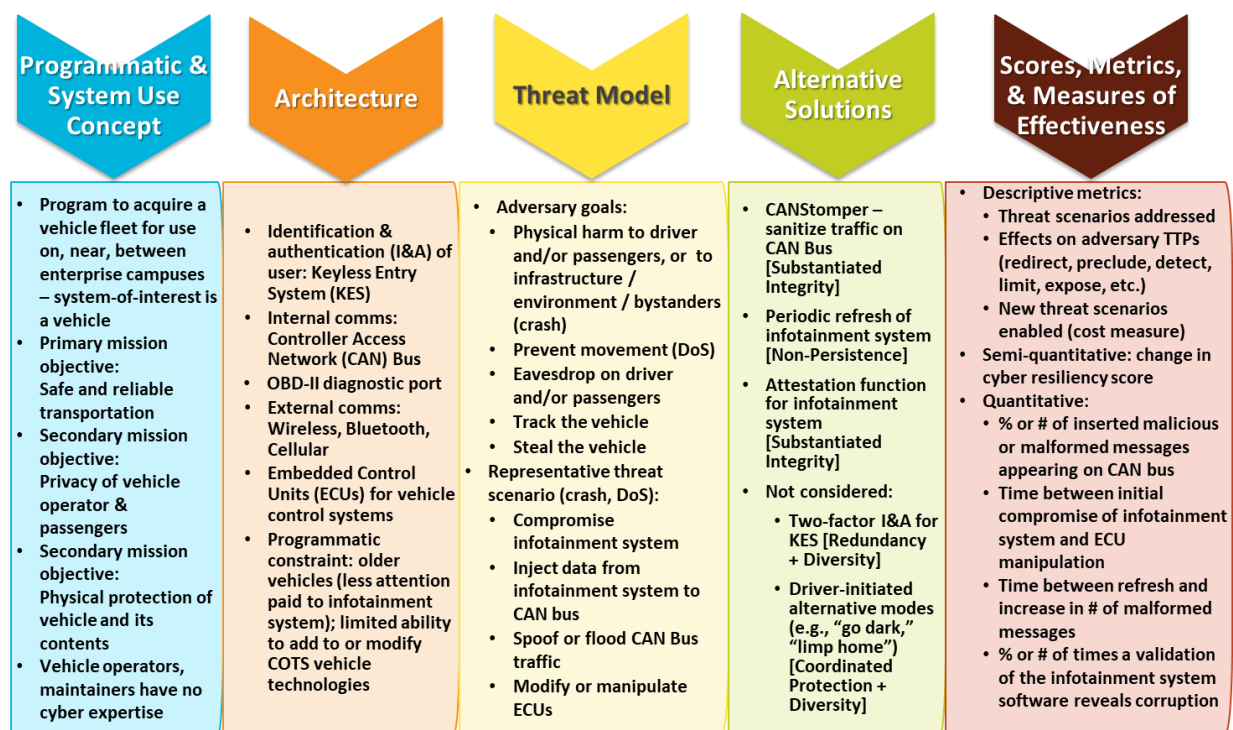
Programmatic & System Use Concept

- Program to acquire a vehicle fleet for use on, near, between enterprise campuses – system-of-interest is a vehicle
- Primary mission objective: Safe and reliable transportation
- Secondary mission objective: Privacy of vehicle operator & passengers
- Secondary mission objective: Physical protection of vehicle and its contents
- Vehicle operators, maintainers have no cyber expertise

Architecture

- Identification & authentication (I&A) of user: Keyless Entry System (KES)
- Internal comms: Controller Access Network (CAN) Bus
- OBD-II diagnostic port
- External comms: Wireless, Bluetooth, Cellular
- Embedded Control Units (ECUs) for vehicle control systems
- Programmatic constraint: older vehicles (less attention paid to infotainment system); limited ability to add to or modify COTS vehicle technologies

Threat Model

- Adversary goals:
  - Physical harm to driver and/or passengers, or to infrastructure / environment / bystanders (crash)
  - Prevent movement (DoS)
  - Eavesdrop on driver and/or passengers
  - Track the vehicle
  - Steal the vehicle
- Representative threat scenario (crash, DoS):
  - Compromise infotainment system
  - Inject data from infotainment system to CAN bus
  - Spoof or flood CAN Bus traffic
  - Modify or manipulate ECUs

Alternative Solutions

- CANStomper – sanitize traffic on CAN Bus [Substantiated Integrity]
- Periodic refresh of infotainment system [Non-Persistence]
- Attestation function for infotainment system [Substantiated Integrity]
- Not considered:
  - Two-factor I&A for KES [Redundancy + Diversity]
  - Driver-initiated alternative modes (e.g., "go dark," "limp home") [Coordinated Protection + Diversity]

Scores, Metrics, & Measures of Effectiveness

- Descriptive metrics:
  - Threat scenarios addressed
  - Effects on adversary TTPs (redirect, preclude, detect, limit, expose, etc.)
  - New threat scenarios enabled (cost measure)
- Semi-quantitative: change in cyber resiliency score
- Quantitative:
  - % or # of inserted malicious or malformed messages appearing on CAN bus
  - Time between initial compromise of infotainment system and ECU manipulation
  - Time between refresh and increase in # of malformed messages
  - % or # of times a validation of the infotainment system software reveals corruption